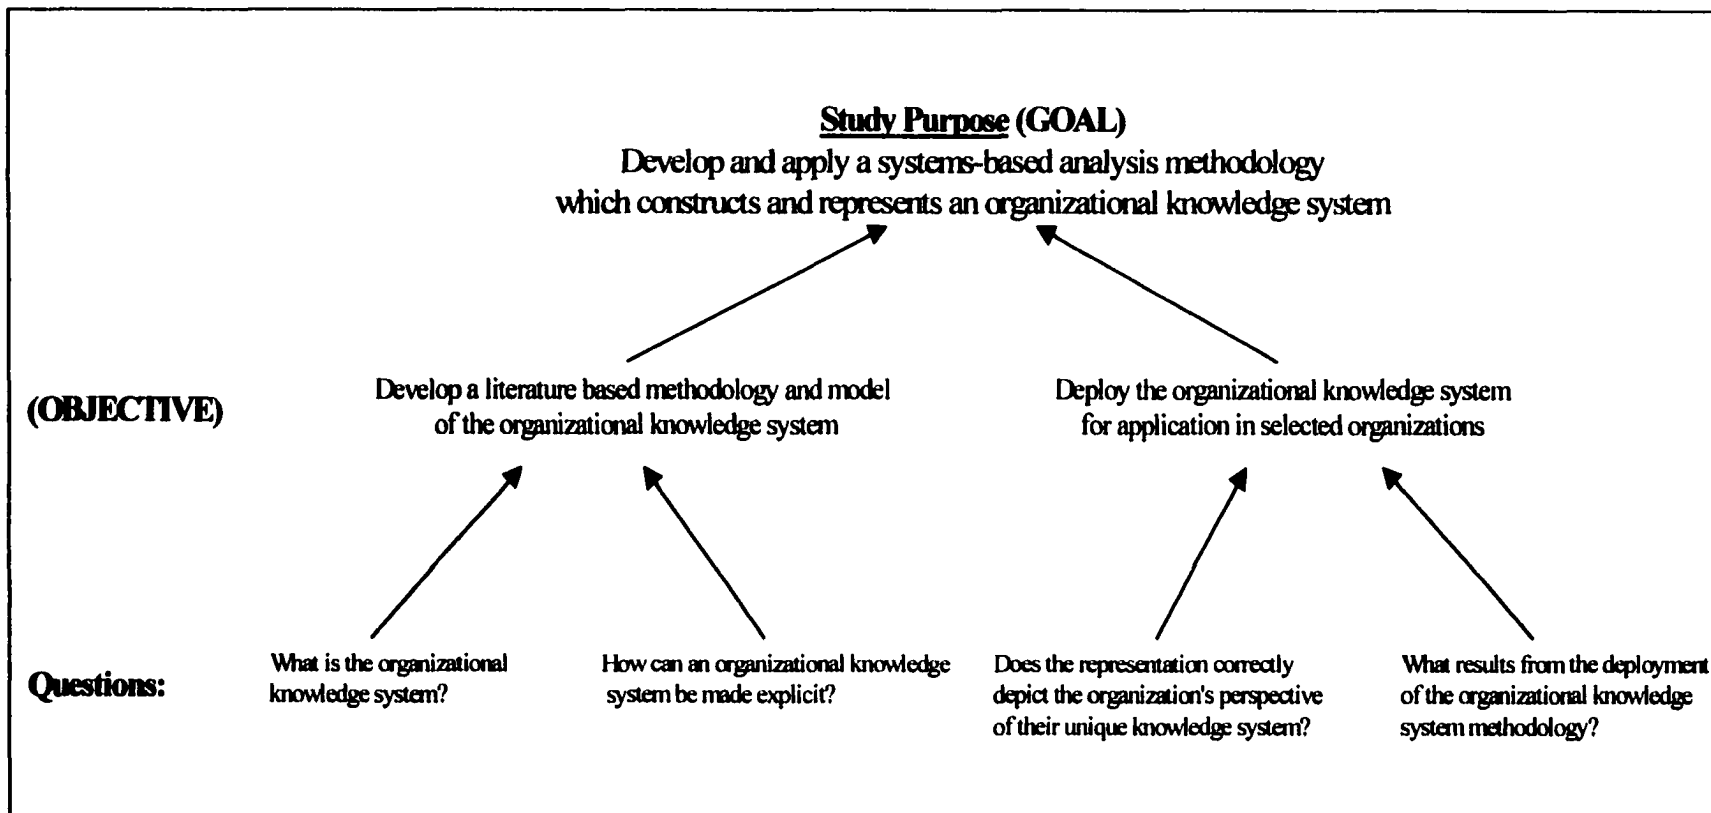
**Study Purpose** (GOAL)
Develop and apply a systems-based analysis methodology which constructs and represents an organizational knowledge system

(OBJECTIVE)

Develop a literature based methodology and model of the organizational knowledge system

Deploy the organizational knowledge system for application in selected organizations

Questions:

What is the organizational knowledge system?

How can an organizational knowledge system be made explicit?

Does the representation correctly depict the organization's perspective of their unique knowledge system?

What results from the deployment of the organizational knowledge system methodology?